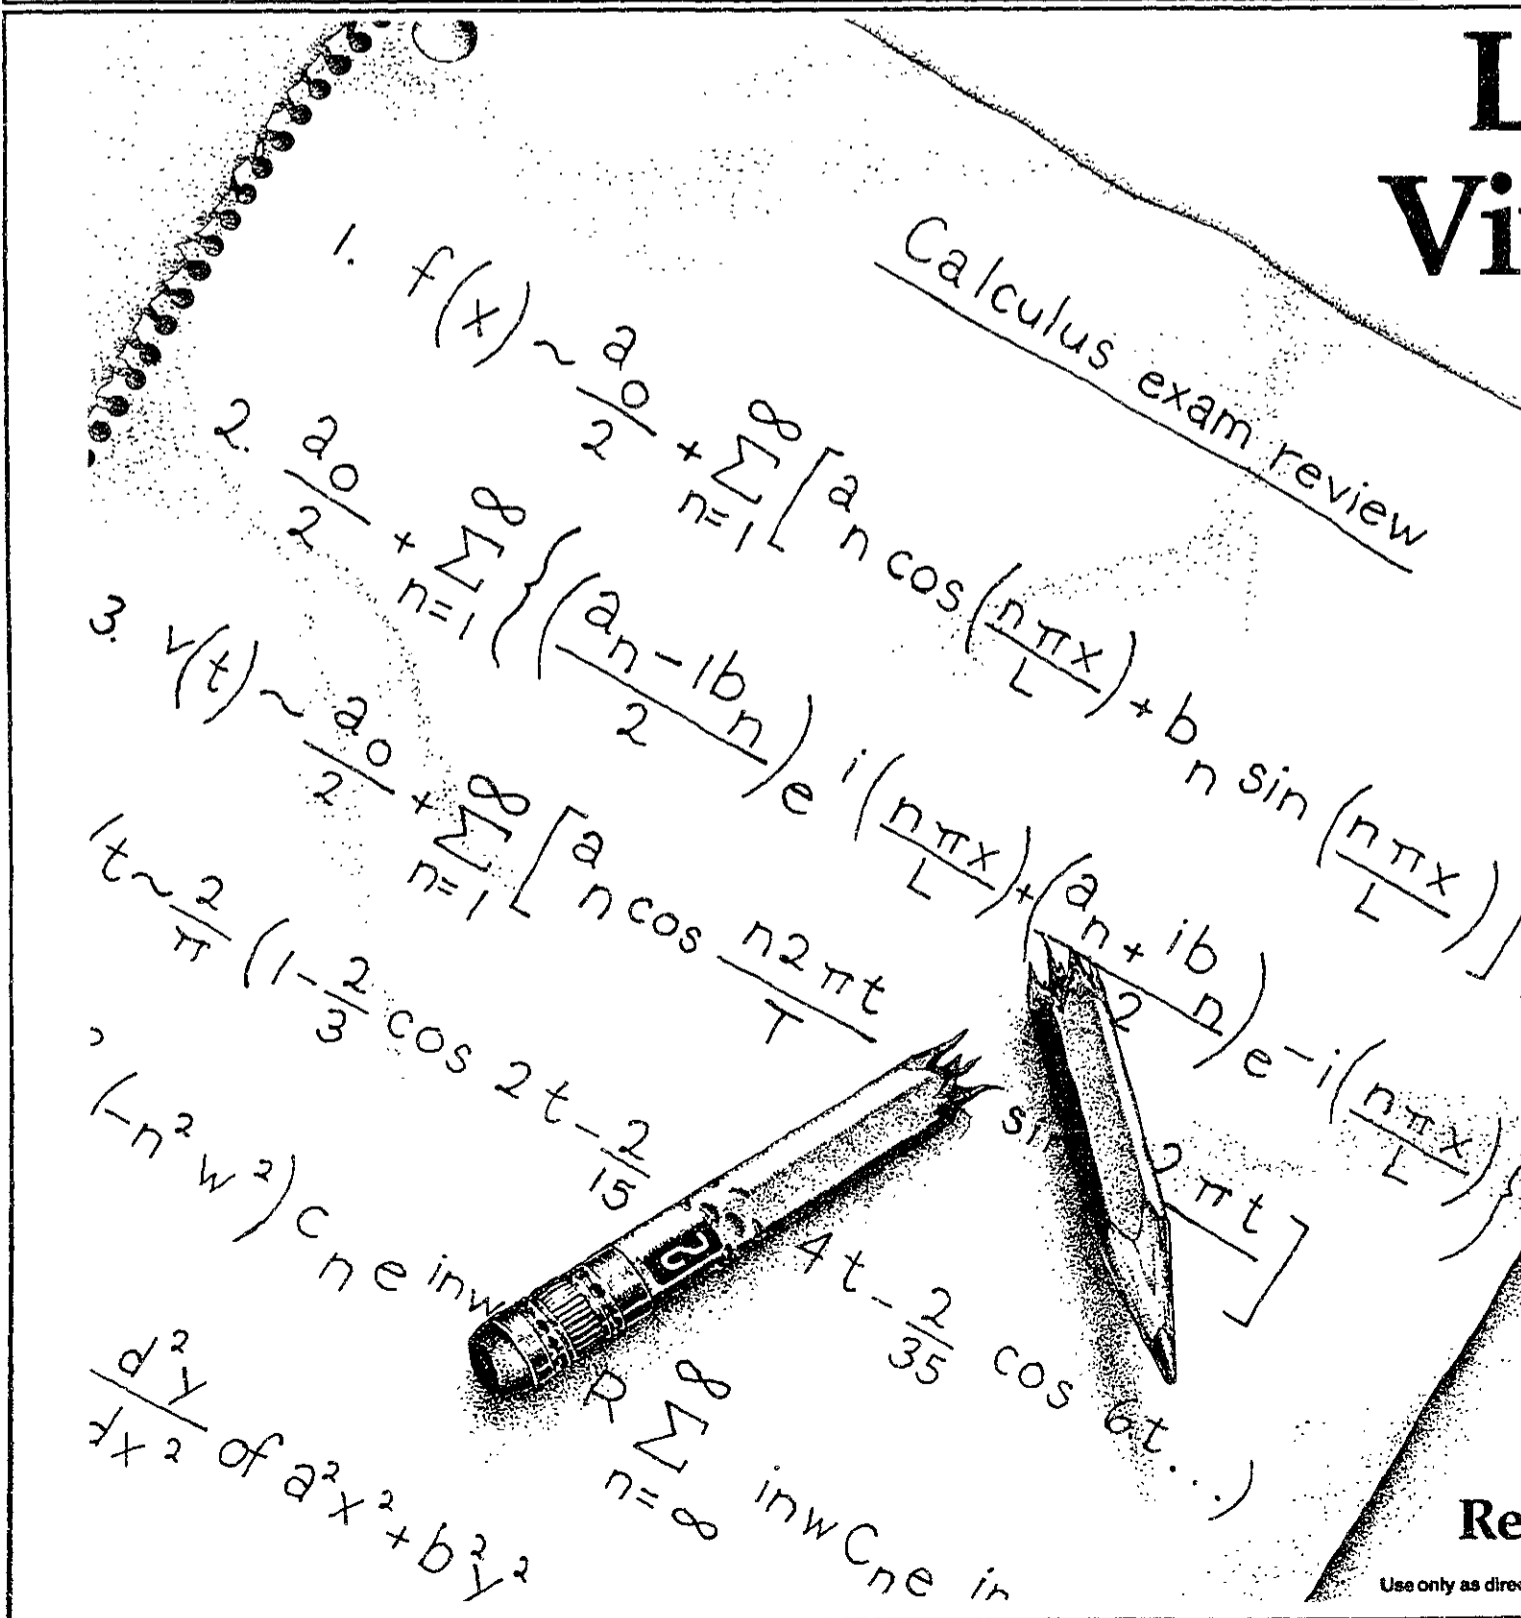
L
Vi

Calculus exam review

1. $f(x) \sim \frac{a_0}{2} + \sum_{n=1}^{\infty}\left[a_n \cos\left(\frac{n\pi x}{L}\right) + b_n \sin\left(\frac{n\pi x}{L}\right)\right]$

2. $\frac{a_0}{2} + \sum_{n=1}^{\infty}\left\{\left(\frac{a_n - ib_n}{2}\right)e^{i\left(\frac{n\pi x}{L}\right)} + \left(\frac{a_n + ib_n}{2}\right)e^{-i\left(\frac{n\pi x}{L}\right)}\right.$ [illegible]

3. $v(t) \sim \frac{a_0}{2} + \sum_{n=1}^{\infty}\left[a_n \cos \frac{n2\pi t}{T}\right.$ $s$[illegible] $\left.\frac{2\pi t}{}\right]$

$|t \sim \frac{2}{\pi}\left(1 - \frac{2}{3}\cos 2t - \frac{2}{15}\right.$ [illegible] $4t - \frac{2}{35}\cos 6t \ldots)$

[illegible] $(-n^2 w^2) C_n e^{inw}$ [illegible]

$R \sum_{n=\infty}^{\infty} inwC_n e^{in}$ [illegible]

$\frac{d^2y}{dx^2}$ of $a^2x^2 + b^2y^2$

Re

Use only as dire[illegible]